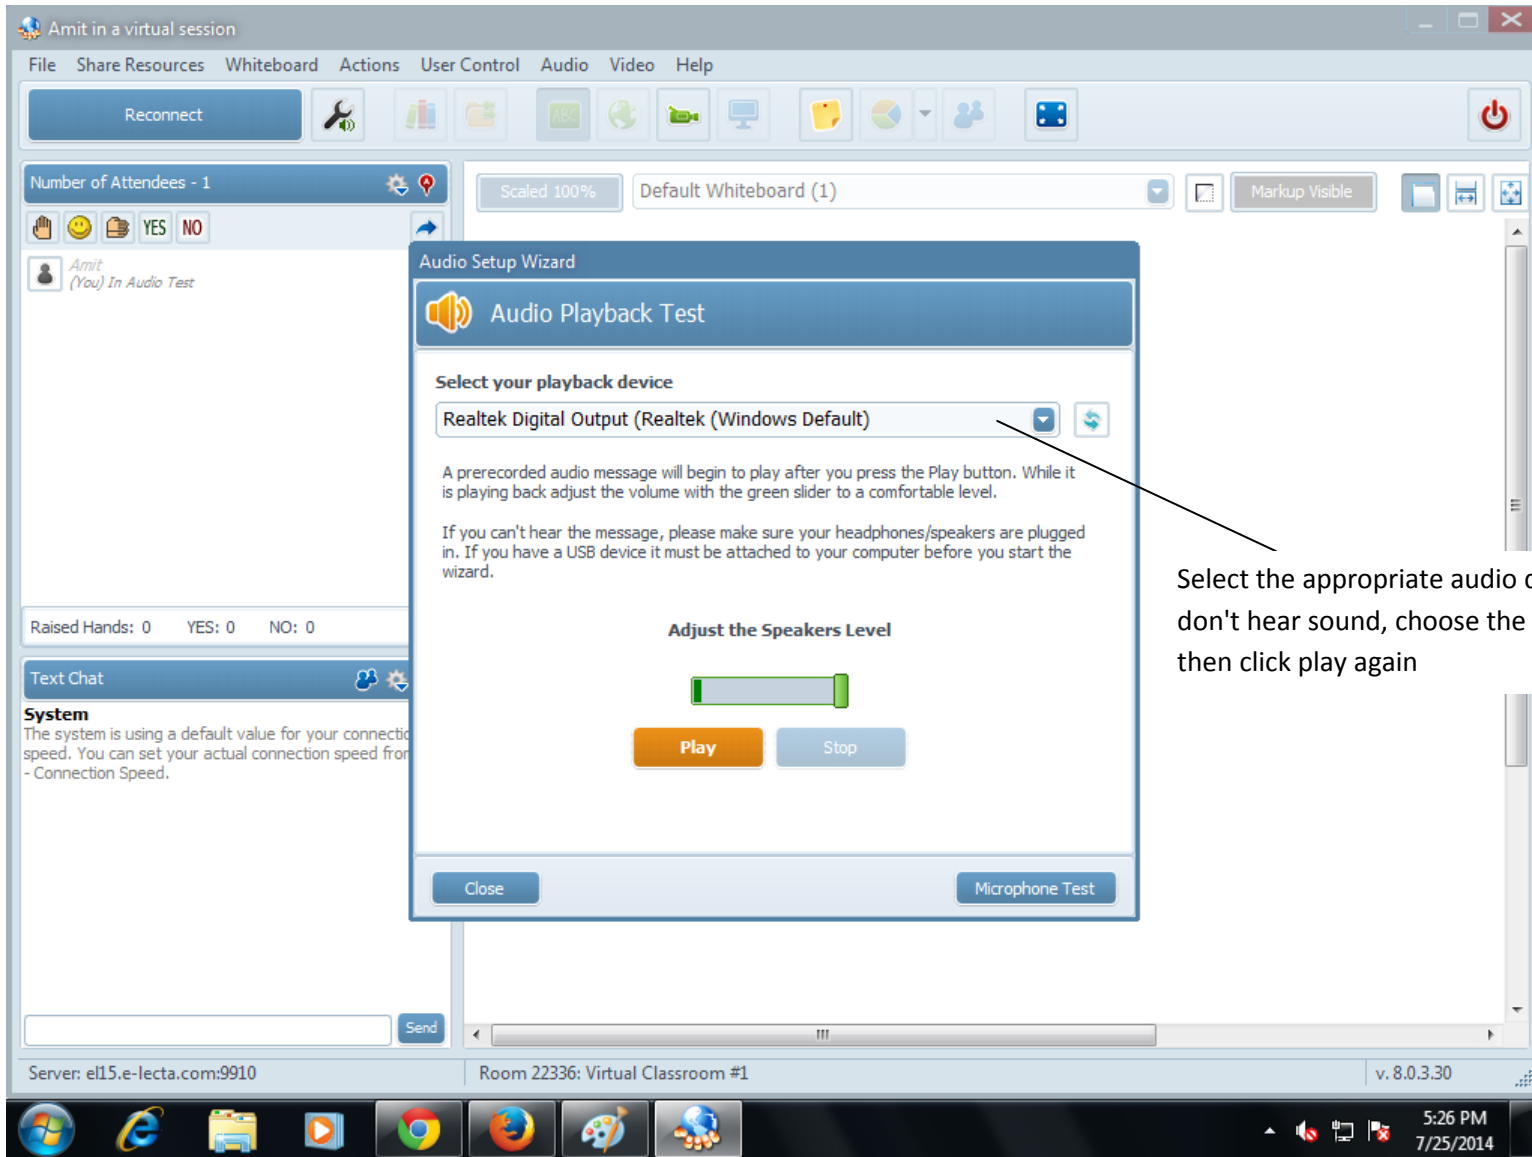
Amit in a virtual session

File Share Resources Whiteboard Actions User Control Audio Video Help

Reconnect

Number of Attendees - 1

YES NO

Amit
(You) In Audio Test

Raised Hands: 0 YES: 0 NO: 0

Text Chat

System
The system is using a default value for your connectic speed. You can set your actual connection speed fror - Connection Speed.

Send

Scaled 100% Default Whiteboard (1) Markup Visible

Audio Setup Wizard

Audio Playback Test

Select your playback device

Realtek Digital Output (Realtek (Windows Default)

A prerecorded audio message will begin to play after you press the Play button. While it is playing back adjust the volume with the green slider to a comfortable level.

If you can't hear the message, please make sure your headphones/speakers are plugged in. If you have a USB device it must be attached to your computer before you start the wizard.

Adjust the Speakers Level

Play Stop

Close Microphone Test

Select the appropriate audio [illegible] don't hear sound, choose the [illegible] then click play again

Server: el15.e-lecta.com:9910 Room 22336: Virtual Classroom #1 v. 8.0.3.30

5:26 PM
7/25/2014